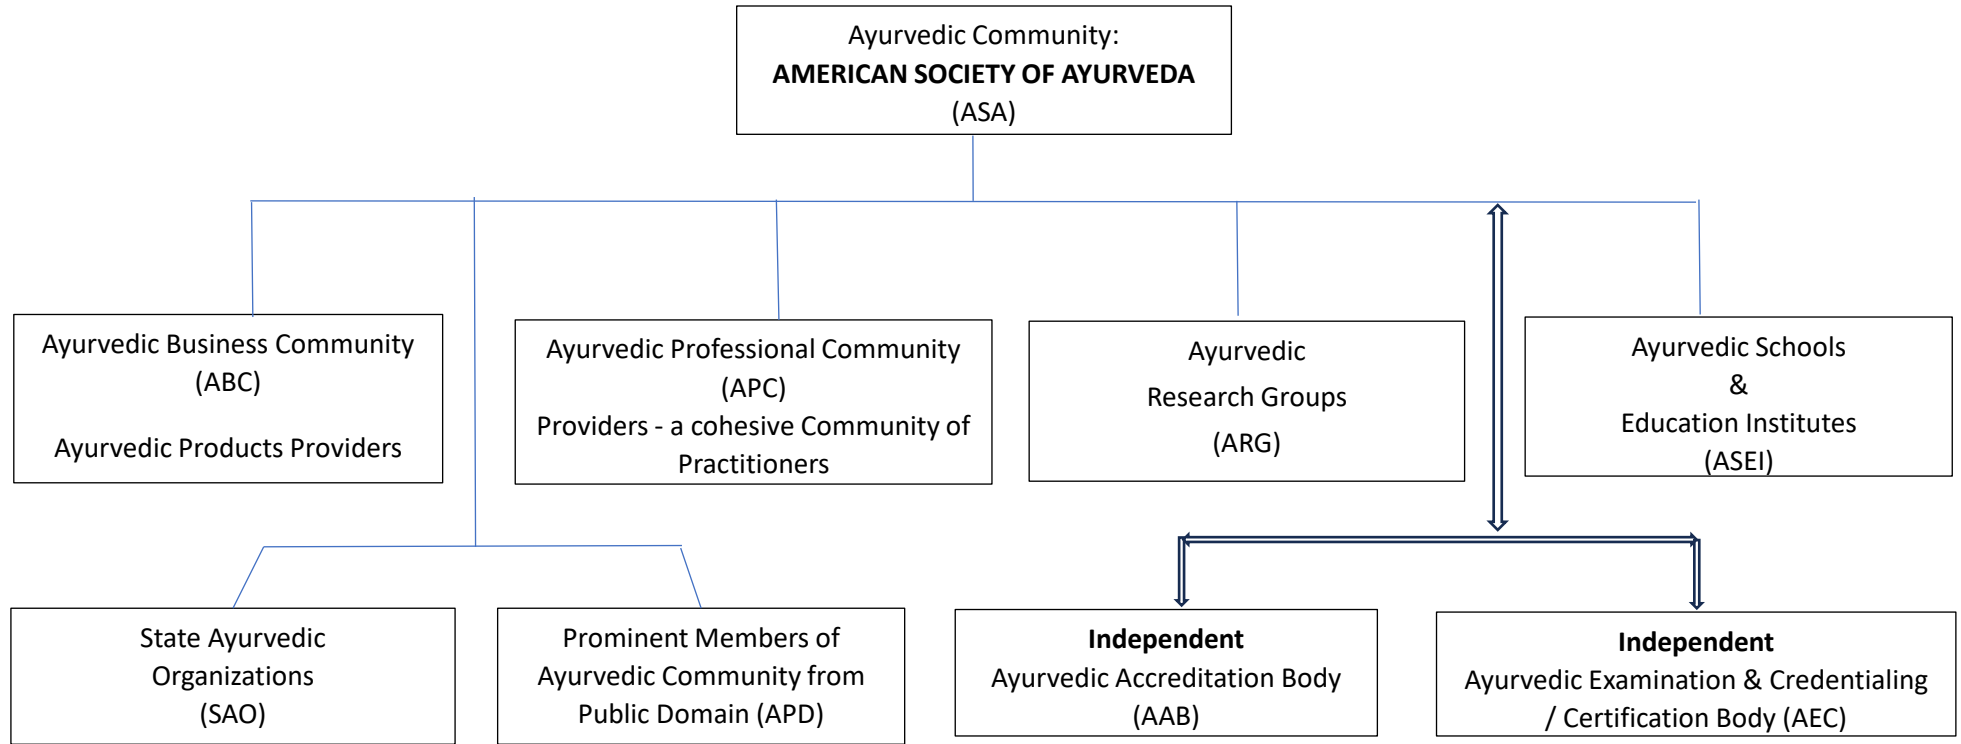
Ayurvedic Community:
**AMERICAN SOCIETY OF AYURVEDA**
(ASA)

Ayurvedic Business Community
(ABC)

Ayurvedic Products Providers

Ayurvedic Professional Community
(APC)
Providers - a cohesive Community of Practitioners

Ayurvedic
Research Groups
(ARG)

Ayurvedic Schools
&
Education Institutes
(ASEI)

State Ayurvedic
Organizations
(SAO)

Prominent Members of
Ayurvedic Community from
Public Domain (APD)

**Independent**
Ayurvedic Accreditation Body
(AAB)

**Independent**
Ayurvedic Examination & Credentialing
/ Certification Body (AEC)